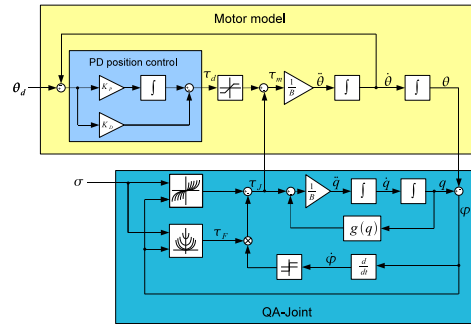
Motor model

PD position control

$\theta_d$

$K_P$

$\int$

$K_D$

$\tau_d$

$\tau_m$

$\frac{1}{B}$

$\ddot{\theta}$

$\int$

$\dot{\theta}$

$\int$

$\theta$

$\sigma$

$\tau_J$

$\frac{1}{B}$

$\ddot{q}$

$\int$

$\dot{q}$

$\int$

$q$

$\varphi$

$g(q)$

$\tau_F$

$\dot{\varphi}$

$\frac{d}{dt}$

QA-Joint